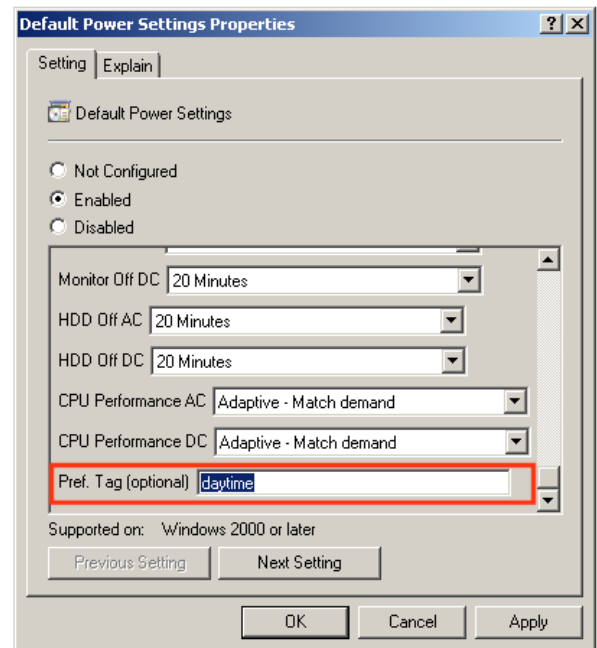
Default Power Settings Properties

?

X

Setting

Explain

Default Power Settings

Not Configured

Enabled

Disabled

Monitor Off DC 20 Minutes

HDD Off AC 20 Minutes

HDD Off DC 20 Minutes

CPU Performance AC Adaptive - Match demand

CPU Performance DC Adaptive - Match demand

Pref. Tag (optional) daytime

Supported on: Windows 2000 or later

Previous Setting

Next Setting

OK

Cancel

Apply